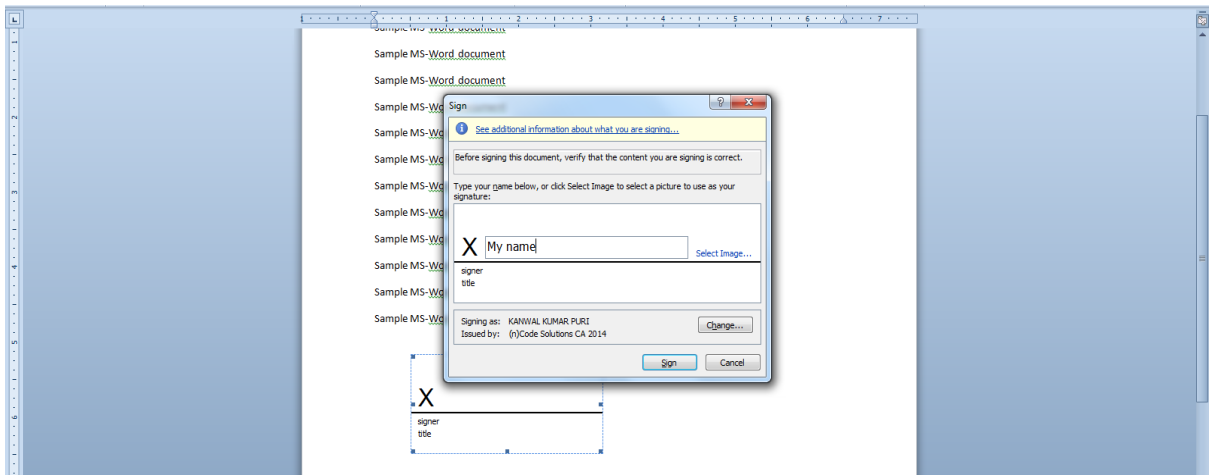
Sample MS-Word document

Sample MS-Word document

Sample MS-Word document

Sample MS-Wo

Sample MS-Wo

Sample MS-Wo

Sample MS-Wo

Sample MS-Wo

Sample MS-Wo

Sample MS-Wo

Sample MS-Wo

Sample MS-Wo

Sign

?

x

See additional information about what you are signing...

Before signing this document, verify that the content you are signing is correct.

Type your name below, or click Select Image to select a picture to use as your signature:

X My name

Select Image...

signer
title

Signing as: KANWAL KUMAR PURI
Issued by: (n)Code Solutions CA 2014

Change...

Sign

Cancel

X

signer
title